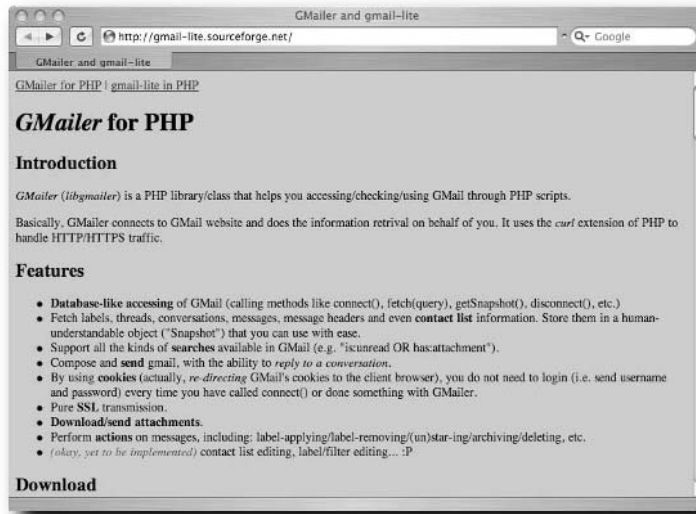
GMailer and gmail-lite

http://gmail-lite.sourceforge.net/

Google

GMailer and gmail-lite

GMailer for PHP | gmail-lite in PHP

GMailer for PHP

Introduction

GMailer (libgmailer) is a PHP library/class that helps you accessing/checking/using GMail through PHP scripts.

Basically, GMailer connects to GMail website and does the information retrival on behalf of you. It uses the curl extension of PHP to handle HTTP/HTTPS traffic.

Features

- Database-like accessing of GMail (calling methods like connect(), fetch(query), getSnapshot(), disconnect(), etc.)
- Fetch labels, threads, conversations, messages, message headers and even contact list information. Store them in a human-understandable object ("Snapshot") that you can use with ease.
- Support all the kinds of searches available in GMail (e.g. "is:unread OR has:attachment").
- Compose and send gmail, with the ability to reply to a conversation.
- By using cookies (actually, re-directing GMail's cookies to the client browser), you do not need to login (i.e. send username and password) every time you have called connect() or done something with GMailer.
- Pure SSL transmission.
- Download/send attachments.
- Perform actions on messages, including: label-applying/label-removing/(un)star-ing/archiving/deleting, etc.
- (okay, yet to be implemented) contact list editing, label/filter editing... :P

Download